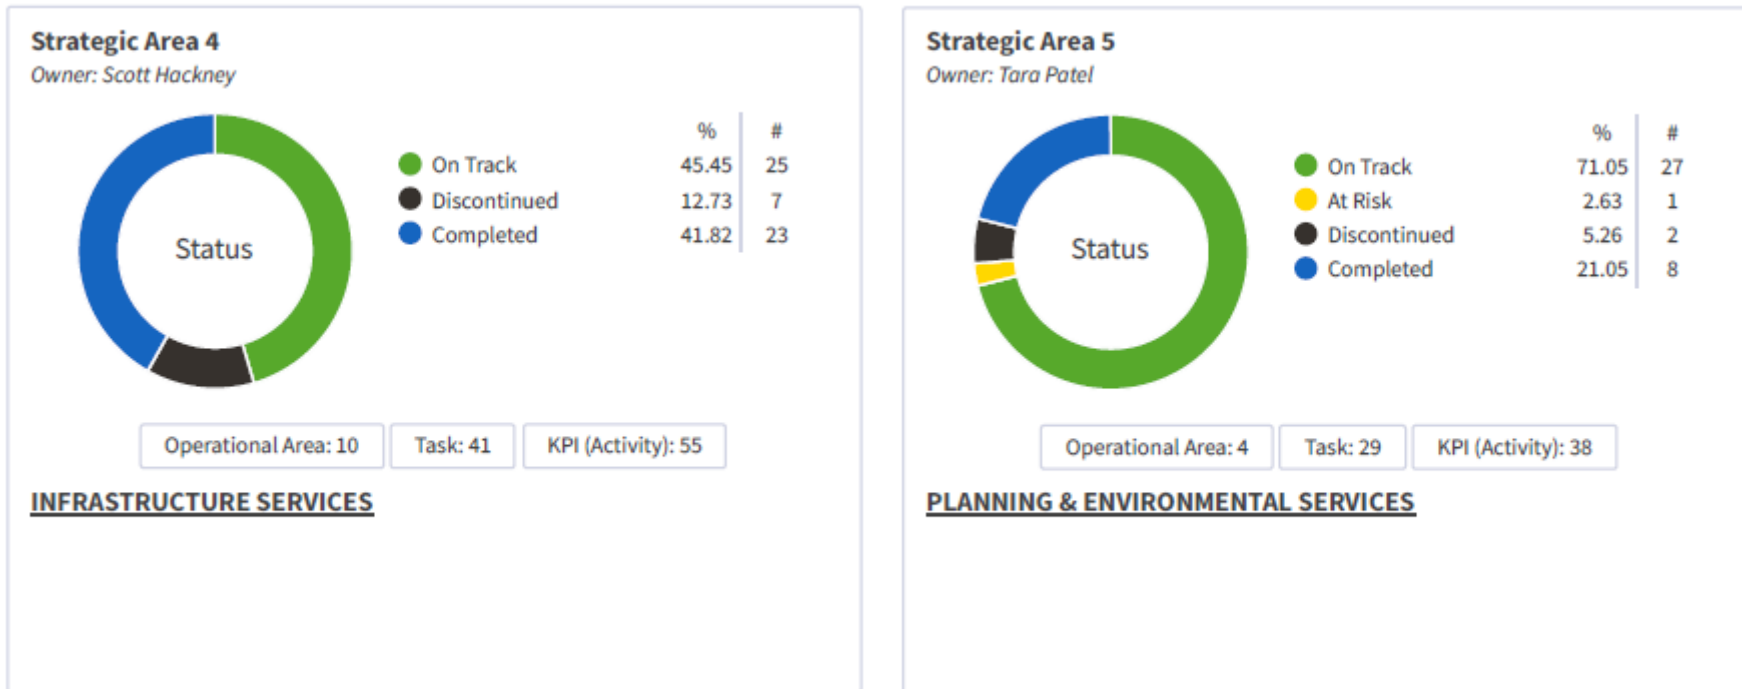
**Strategic Area 4**
*Owner: Scott Hackney*

Status

| | % | # |
|---|---|---|
| On Track | 45.45 | 25 |
| Discontinued | 12.73 | 7 |
| Completed | 41.82 | 23 |

Operational Area: 10 | Task: 41 | KPI (Activity): 55

INFRASTRUCTURE SERVICES

**Strategic Area 5**
*Owner: Tara Patel*

Status

| | % | # |
|---|---|---|
| On Track | 71.05 | 27 |
| At Risk | 2.63 | 1 |
| Discontinued | 5.26 | 2 |
| Completed | 21.05 | 8 |

Operational Area: 4 | Task: 29 | KPI (Activity): 38

PLANNING & ENVIRONMENTAL SERVICES